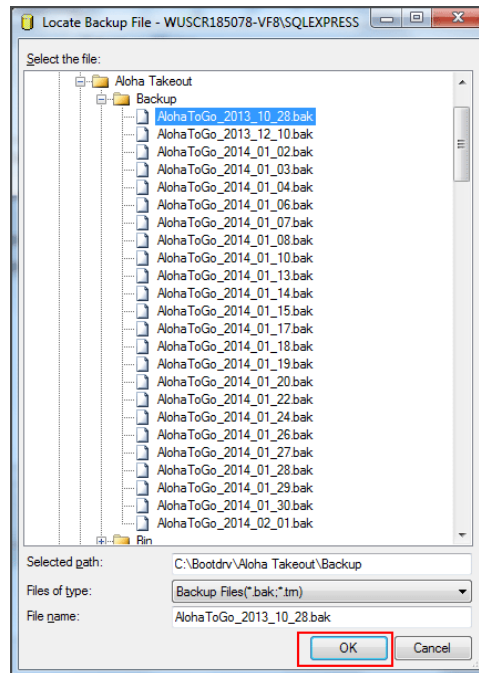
Locate Backup File - WUSCR185078-VF8\SQLEXPRESS

Select the file:

Aloha Takeout
Backup
AlohaToGo_2013_10_28.bak
AlohaToGo_2013_12_10.bak
AlohaToGo_2014_01_02.bak
AlohaToGo_2014_01_03.bak
AlohaToGo_2014_01_04.bak
AlohaToGo_2014_01_06.bak
AlohaToGo_2014_01_07.bak
AlohaToGo_2014_01_08.bak
AlohaToGo_2014_01_10.bak
AlohaToGo_2014_01_13.bak
AlohaToGo_2014_01_14.bak
AlohaToGo_2014_01_15.bak
AlohaToGo_2014_01_17.bak
AlohaToGo_2014_01_18.bak
AlohaToGo_2014_01_19.bak
AlohaToGo_2014_01_20.bak
AlohaToGo_2014_01_22.bak
AlohaToGo_2014_01_24.bak
AlohaToGo_2014_01_26.bak
AlohaToGo_2014_01_27.bak
AlohaToGo_2014_01_28.bak
AlohaToGo_2014_01_29.bak
AlohaToGo_2014_01_30.bak
AlohaToGo_2014_02_01.bak
Bin

Selected path: C:\Bootdrv\Aloha Takeout\Backup
Files of type: Backup Files(*.bak;*.tm)
File name: AlohaToGo_2013_10_28.bak

OK
Cancel